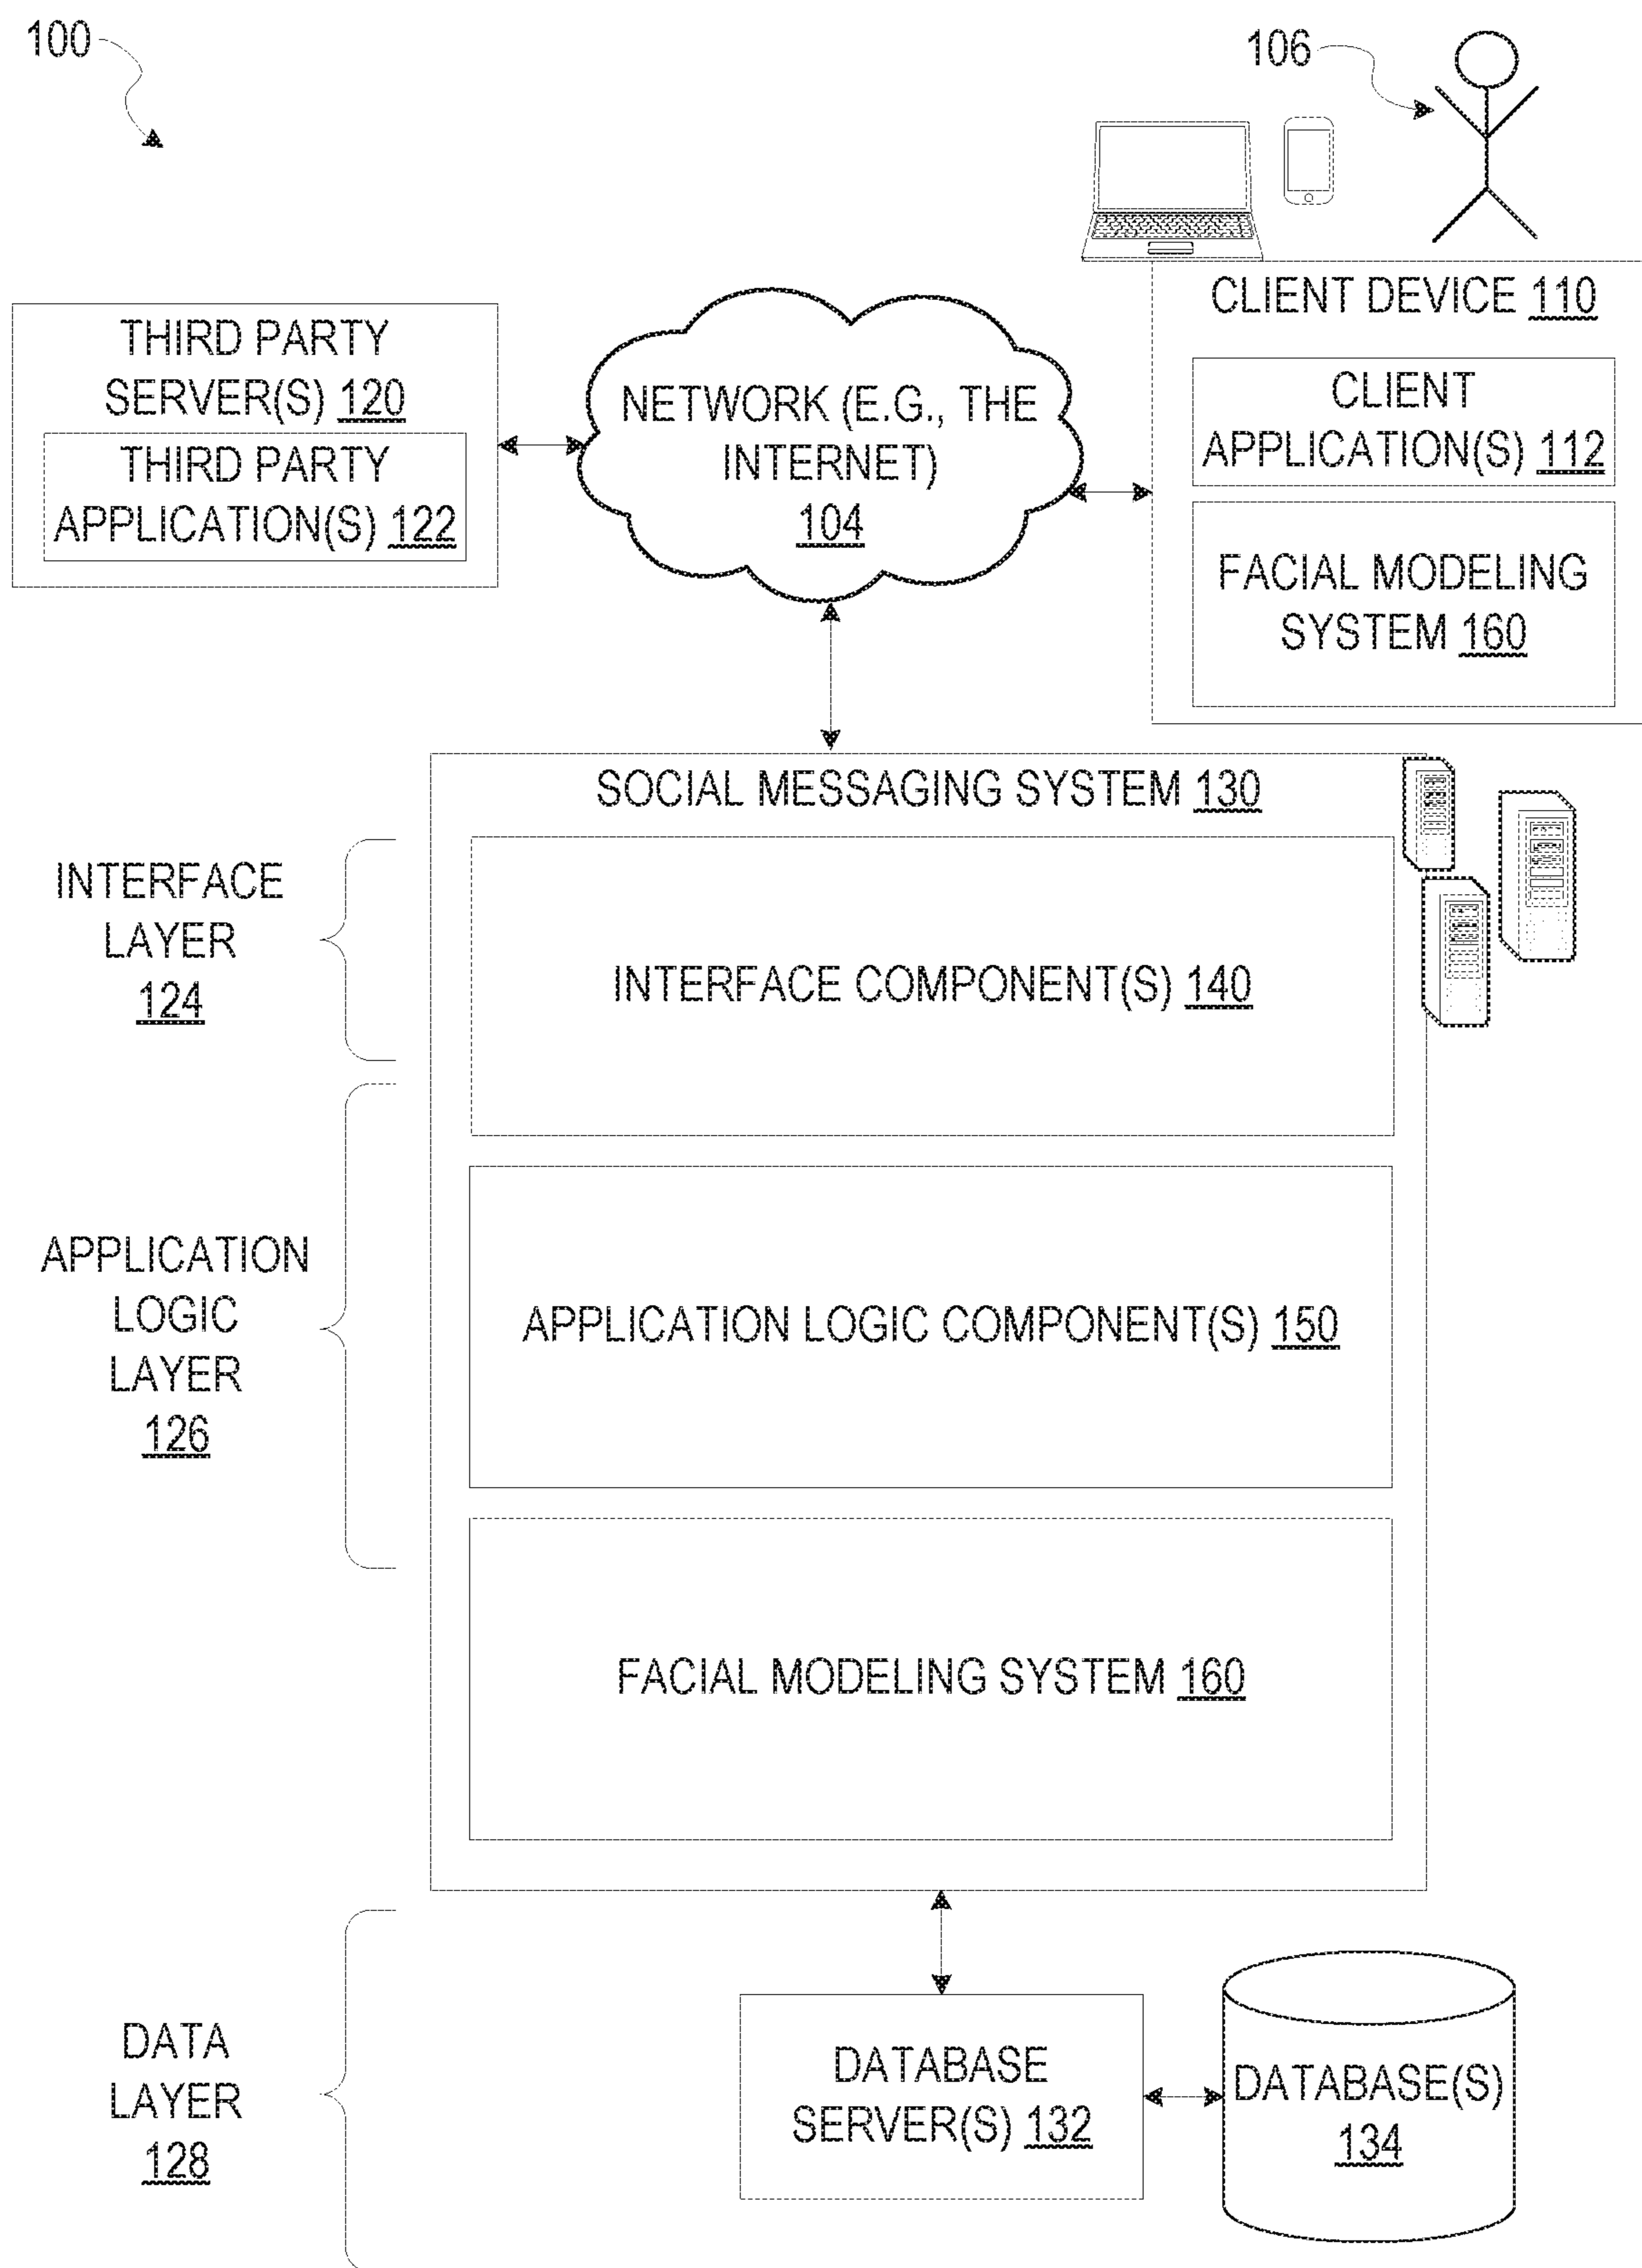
100

106

CLIENT DEVICE 110

CLIENT APPLICATION(S) 112

FACIAL MODELING SYSTEM 160

THIRD PARTY SERVER(S) 120

THIRD PARTY APPLICATION(S) 122

NETWORK (E.G., THE INTERNET) 104

SOCIAL MESSAGING SYSTEM 130

INTERFACE LAYER 124

INTERFACE COMPONENT(S) 140

APPLICATION LOGIC LAYER 126

APPLICATION LOGIC COMPONENT(S) 150

FACIAL MODELING SYSTEM 160

DATA LAYER 128

DATABASE SERVER(S) 132

DATABASE(S) 134